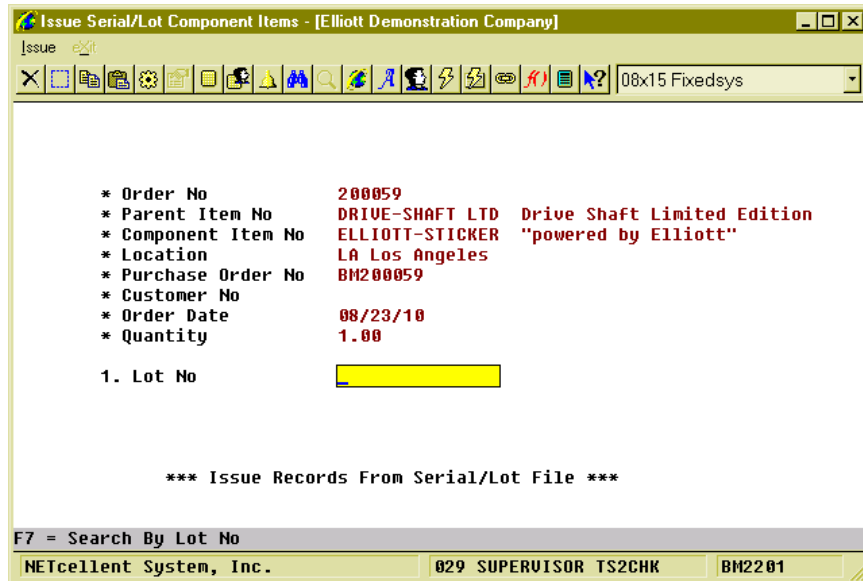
Issue Serial/Lot Component Items - [Elliott Demonstration Company]

Issue eXit

08x15 Fixedsys

* Order No 200059
* Parent Item No DRIVE-SHAFT LTD Drive Shaft Limited Edition
* Component Item No ELLIOTT-STICKER "powered by Elliott"
* Location LA Los Angeles
* Purchase Order No BM200059
* Customer No
* Order Date 08/23/10
* Quantity 1.00

1. Lot No

*** Issue Records From Serial/Lot File ***

F7 = Search By Lot No

NETcellent System, Inc. | 029 SUPERVISOR TS2CHK | BM2201